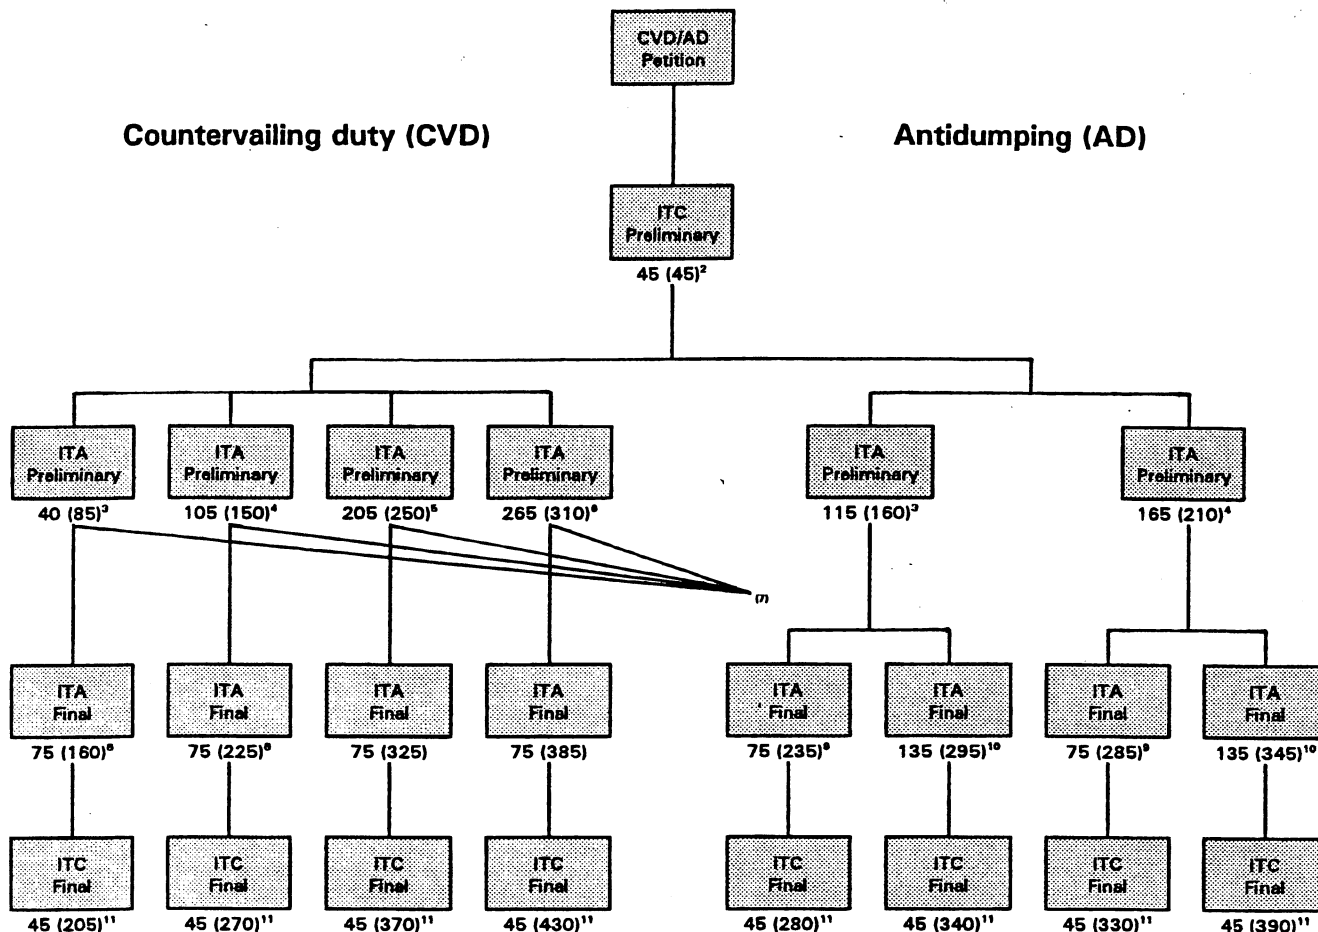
CVD/AD Petition

Countervailing duty (CVD)

Antidumping (AD)

ITC Preliminary
45 (45)$^2$

ITA Preliminary
40 (85)$^3$

ITA Preliminary
105 (150)$^4$

ITA Preliminary
205 (250)$^5$

ITA Preliminary
265 (310)$^6$

ITA Preliminary
115 (160)$^3$

ITA Preliminary
165 (210)$^4$

(7)

ITA Final
75 (160)$^8$

ITC Final
45 (205)$^{11}$

ITA Final
75 (225)$^8$

ITC Final
45 (270)$^{11}$

ITA Final
75 (325)

ITC Final
45 (370)$^{11}$

ITA Final
75 (385)

ITC Final
45 (430)$^{11}$

ITA Final
75 (235)$^9$

ITC Final
45 (280)$^{11}$

ITA Final
135 (295)$^{10}$

ITC Final
45 (340)$^{11}$

ITA Final
75 (285)$^9$

ITC Final
45 (330)$^{11}$

ITA Final
135 (345)$^{10}$

ITC Final
45 (390)$^{11}$